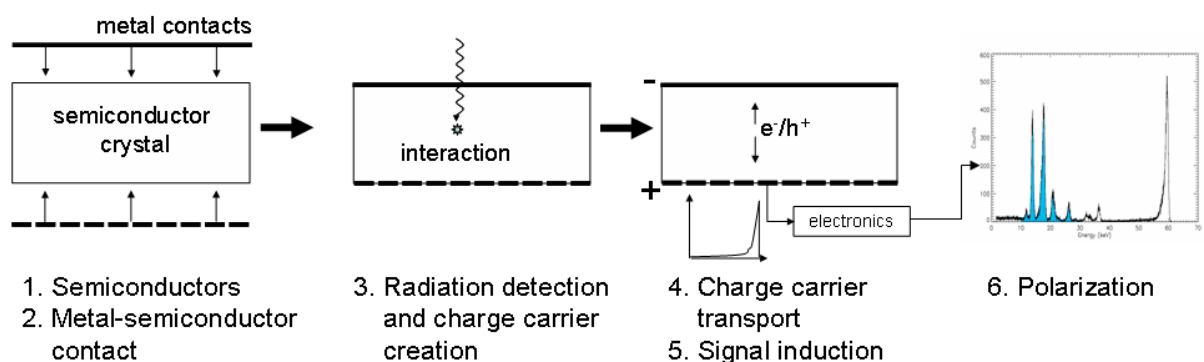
metal contacts

semiconductor crystal

interaction

-

$e^-/h^+$

+

electronics

Counts

Energy (keV)

1. Semiconductors
2. Metal-semiconductor contact

3. Radiation detection and charge carrier creation

4. Charge carrier transport
5. Signal induction

6. Polarization